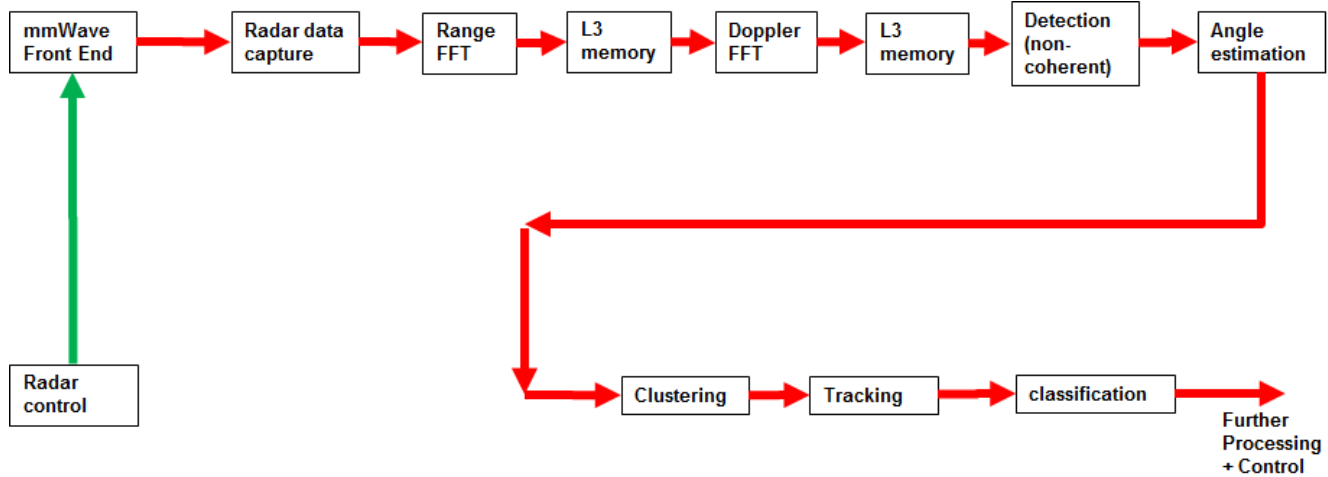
mmWave Front End

Radar data capture

Range FFT

L3 memory

Doppler FFT

L3 memory

Detection (non-coherent)

Angle estimation

Radar control

Clustering

Tracking

classification

Further Processing + Control